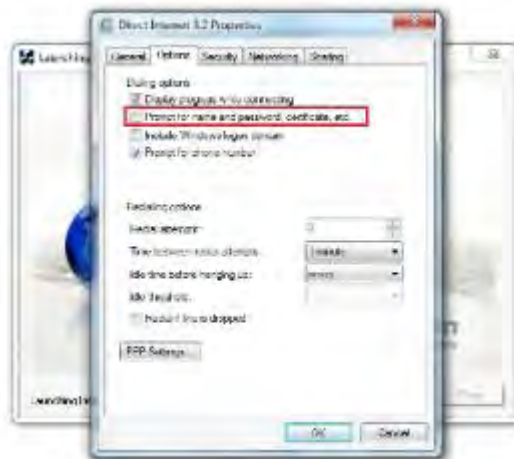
Direct Internet 3.2 Properties

General | Options | Security | Networking | Sharing

Dialing options
Display progress while connecting
Prompt for name and password, certificate, etc.
Include Windows logon domain
Prompt for phone number

Redialing options
Redial attempts: 3
Time between redial attempts: 1 minute
Idle time before hanging up: never
Idle threshold:
Redial if line is dropped

PPP Settings...

OK Cancel

Launching

Launching